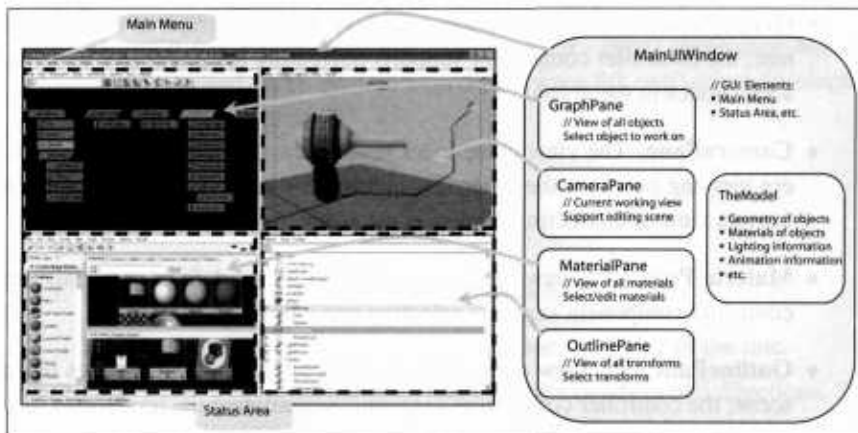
Main Menu

MainUIWindow

// GUI Elements:
• Main Menu
• Status Area, etc.

GraphPane
// View of all objects
Select object to work on

CameraPane
// Current working view
Support editing scene

TheModel
• Geometry of objects
• Materials of objects
• Lighting information
• Animation information
• etc.

MaterialPane
// View of all materials
Select/edit materials

OutlinePane
// View of all transforms
Select transforms

Status Area